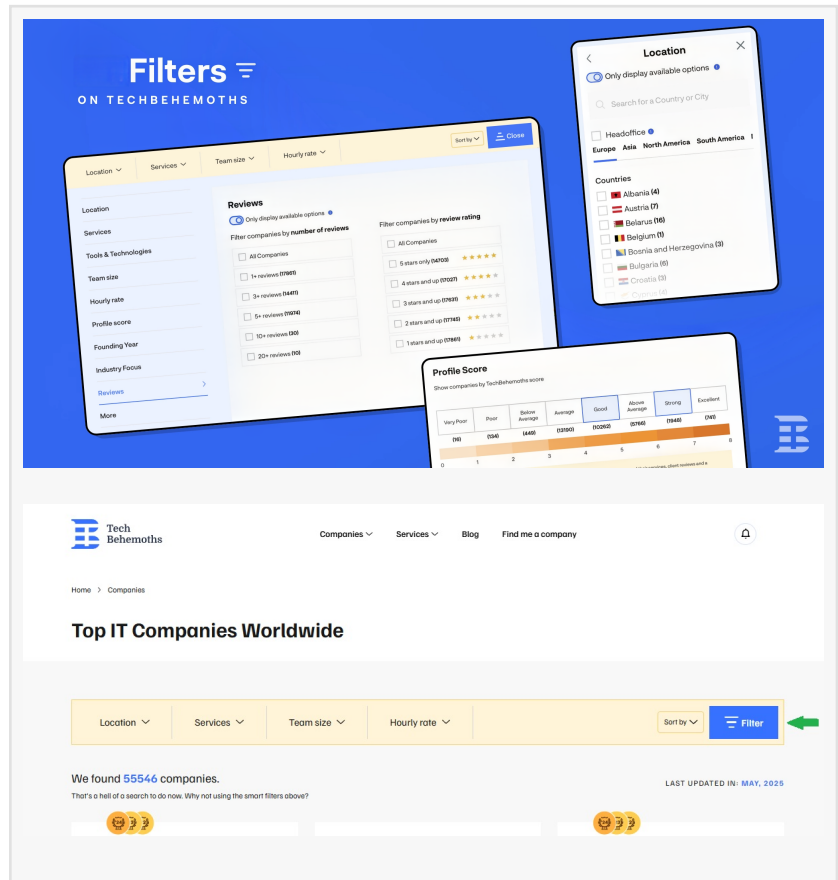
Filters
ON TECHBEHEMOTHS

Location
Services
Team size
Hourly rate
Sort by
Close

Location
Services
Tools & Technologies
Team size
Hourly rate
Profile score
Founding Year
Industry Focus
Reviews
More

Reviews
Only display available options
Filter companies by number of reviews
All Companies
1+ reviews (17961)
3+ reviews (14411)
5+ reviews (11974)
10+ reviews (30)
20+ reviews (10)

Filter companies by review rating
All Companies
5 stars only (14703)
4 stars and up (17027)
3 stars and up (17631)
2 stars and up (17745)
1 stars and up (17861)

Location
Only display available options
Search for a Country or City
Headoffice
Europe Asia North America South America
Countries
Albania (4)
Austria (7)
Belarus (16)
Belgium (1)
Bosnia and Herzegovina (3)
Bulgaria (6)
Croatia (3)

Profile Score
Show companies by TechBehemoths score

| Very Poor | Poor | Below Average | Average | Good | Above Average | Strong | Excellent |
|---|---|---|---|---|---|---|---|
| (16) | (134) | (449) | (12130) | (10262) | (5766) | (1948) | (741) |

0 1 2 3 4 5 6 7 8

Tech Behemoths
Companies Services Blog Find me a company

Home > Companies

Top IT Companies Worldwide

Location
Services
Team size
Hourly rate
Sort by
Filter

We found 55546 companies.
That's a hell of a search to do now. Why not using the smart filters above?
LAST UPDATED IN: MAY, 2025